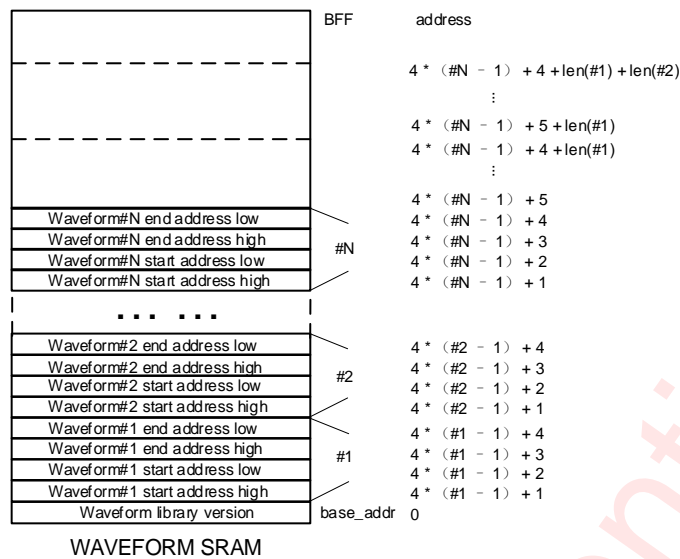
BFF

address

4 * (#N - 1) + 4 + len(#1) + len(#2)

⋮

4 * (#N - 1) + 5 + len(#1)

4 * (#N - 1) + 4 + len(#1)

⋮

4 * (#N - 1) + 5

Waveform#N end address low

4 * (#N - 1) + 4

Waveform#N end address high

4 * (#N - 1) + 3

#N

Waveform#N start address low

4 * (#N - 1) + 2

Waveform#N start address high

4 * (#N - 1) + 1

... ...

Waveform#2 end address low

4 * (#2 - 1) + 4

Waveform#2 end address high

4 * (#2 - 1) + 3

#2

Waveform#2 start address low

4 * (#2 - 1) + 2

Waveform#2 start address high

4 * (#2 - 1) + 1

Waveform#1 end address low

4 * (#1 - 1) + 4

Waveform#1 end address high

4 * (#1 - 1) + 3

#1

Waveform#1 start address low

4 * (#1 - 1) + 2

Waveform#1 start address high

4 * (#1 - 1) + 1

Waveform library version

base_addr

0

WAVEFORM SRAM